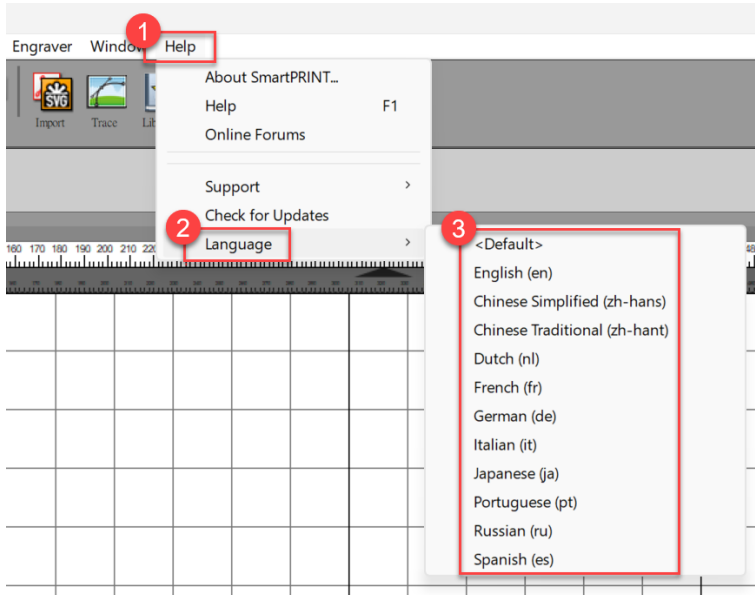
Engraver Windo 1 Help

SVG Import Trace Lib

About SmartPRINT...
Help F1
Online Forums

Support
Check for Updates
2 Language

160 170 180 190 200 210 220

3
<Default>
English (en)
Chinese Simplified (zh-hans)
Chinese Traditional (zh-hant)
Dutch (nl)
French (fr)
German (de)
Italian (it)
Japanese (ja)
Portuguese (pt)
Russian (ru)
Spanish (es)